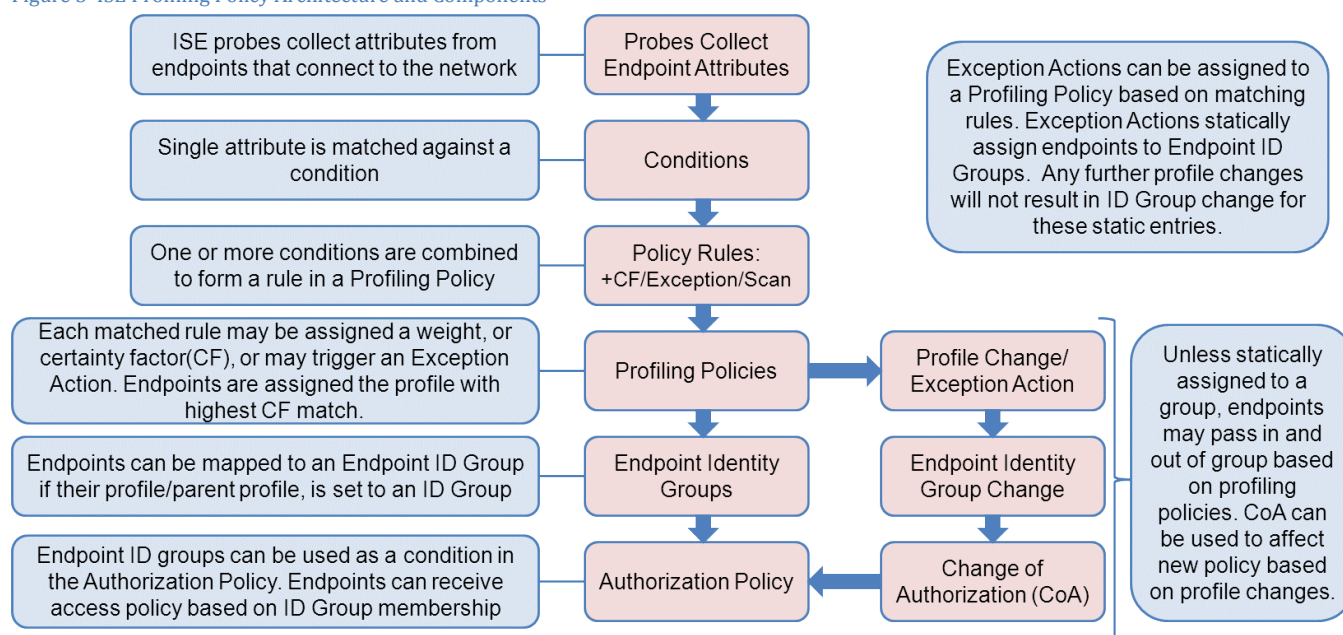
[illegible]

ISE probes collect attributes from endpoints that connect to the network

Probes Collect Endpoint Attributes

Exception Actions can be assigned to a Profiling Policy based on matching rules. Exception Actions statically assign endpoints to Endpoint ID Groups. Any further profile changes will not result in ID Group change for these static entries.

Single attribute is matched against a condition

Conditions

One or more conditions are combined to form a rule in a Profiling Policy

Policy Rules: +CF/Exception/Scan

Each matched rule may be assigned a weight, or certainty factor(CF), or may trigger an Exception Action. Endpoints are assigned the profile with highest CF match.

Profiling Policies

Profile Change/ Exception Action

Unless statically assigned to a group, endpoints may pass in and out of group based on profiling policies. CoA can be used to affect new policy based on profile changes.

Endpoints can be mapped to an Endpoint ID Group if their profile/parent profile, is set to an ID Group

Endpoint Identity Groups

Endpoint Identity Group Change

Endpoint ID groups can be used as a condition in the Authorization Policy. Endpoints can receive access policy based on ID Group membership

Authorization Policy

Change of Authorization (CoA)